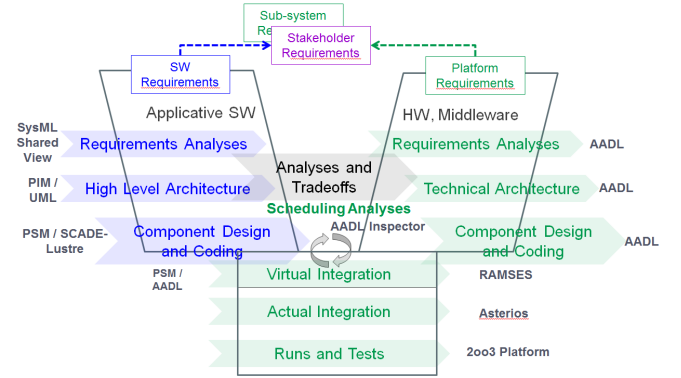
Sub-system Re

Stakeholder Requirements

SW Requirements

Platform Requirements

Applicative SW

HW, Middleware

SysML Shared View

Requirements Analyses

Requirements Analyses

AADL

PIM / UML

High Level Architecture

Analyses and Tradeoffs

Technical Architecture

AADL

Scheduling Analyses

PSM / SCADE-Lustre

Component Design and Coding

AADL Inspector

Component Design and Coding

AADL

PSM / AADL

Virtual Integration

RAMSES

Actual Integration

Asterios

Runs and Tests

2oo3 Platform